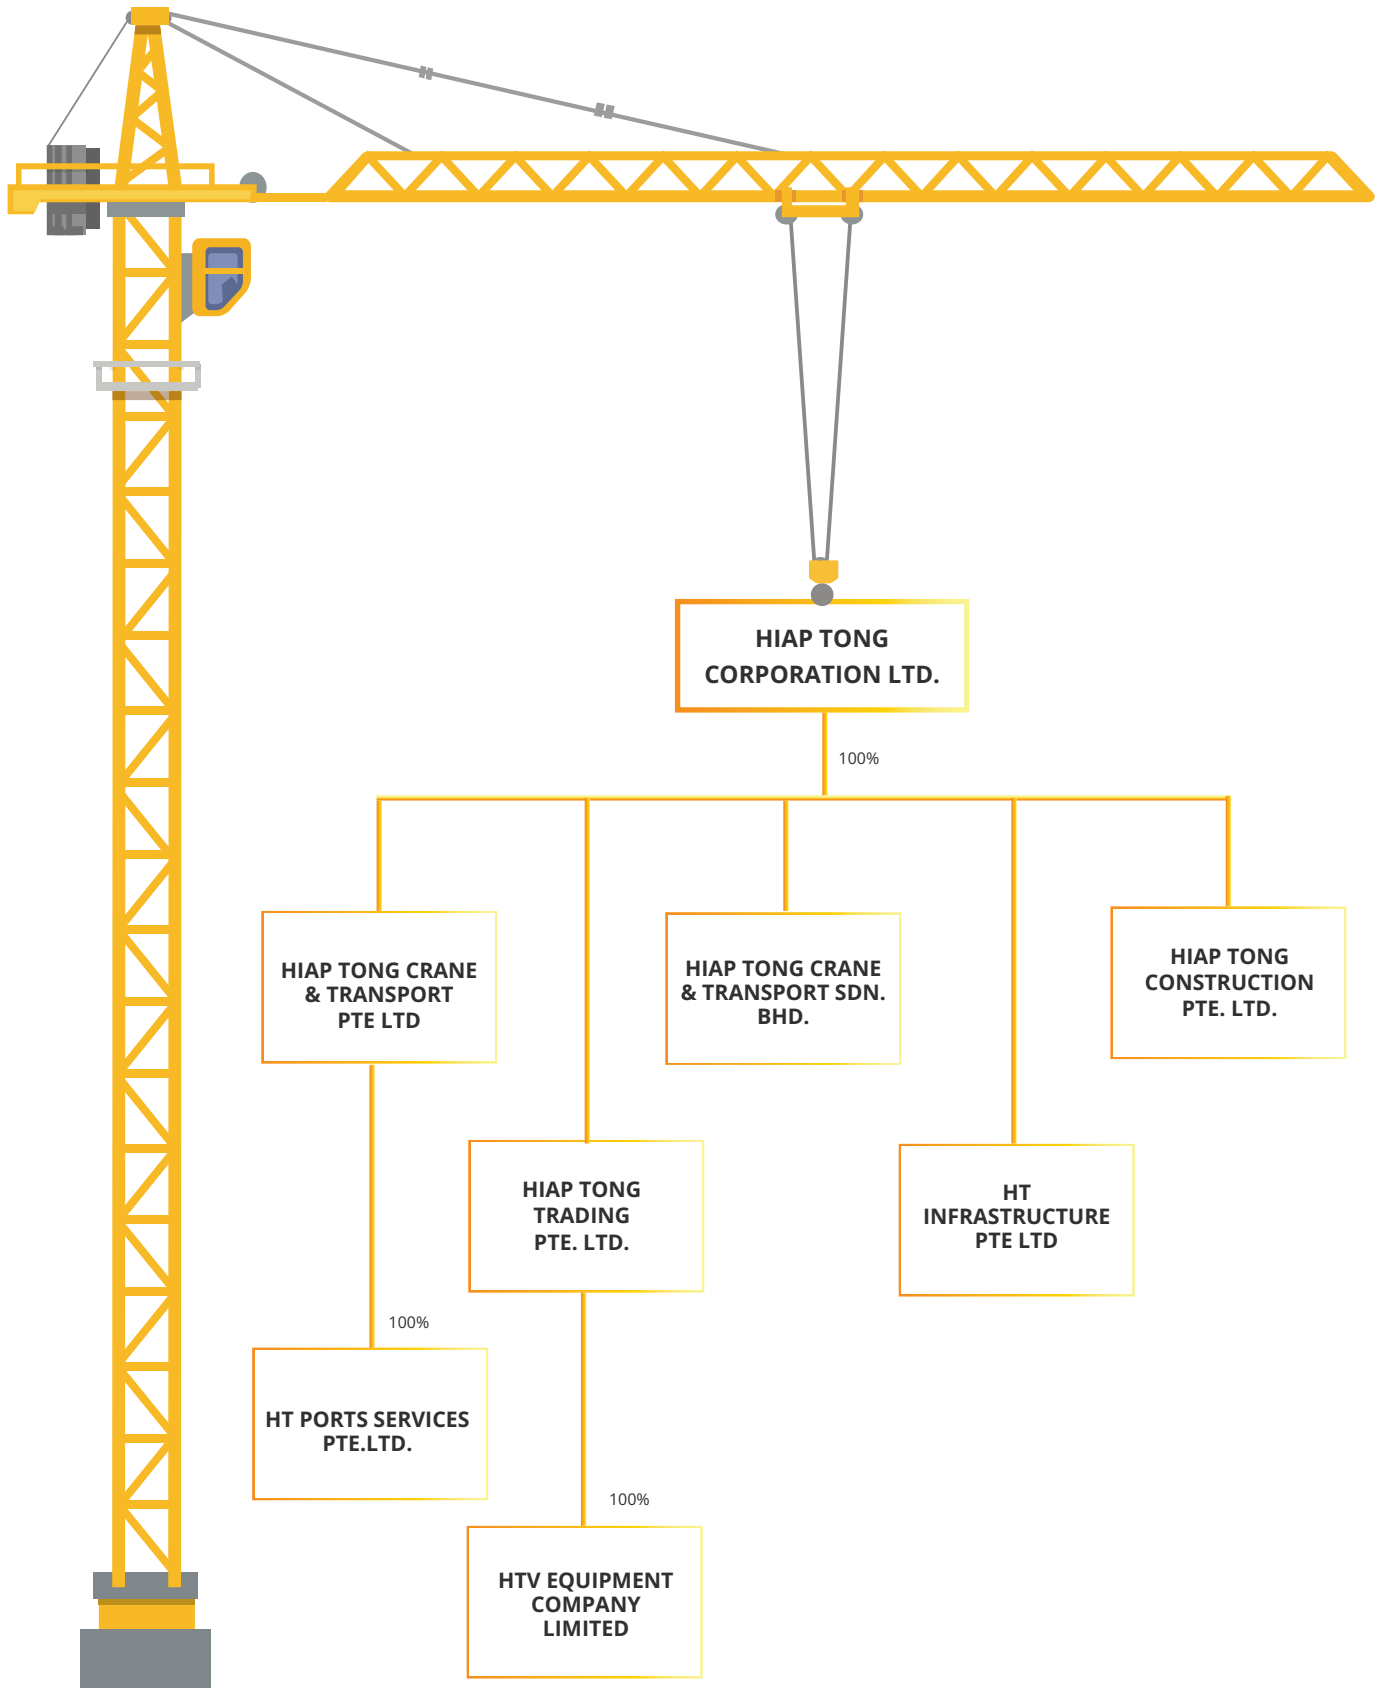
HIAP TONG CORPORATION LTD.

100%

HIAP TONG CRANE & TRANSPORT PTE LTD

HIAP TONG CRANE & TRANSPORT SDN. BHD.

HIAP TONG CONSTRUCTION PTE. LTD.

HIAP TONG TRADING PTE. LTD.

HT INFRASTRUCTURE PTE LTD

100%

HT PORTS SERVICES PTE.LTD.

100%

HTV EQUIPMENT COMPANY LIMITED